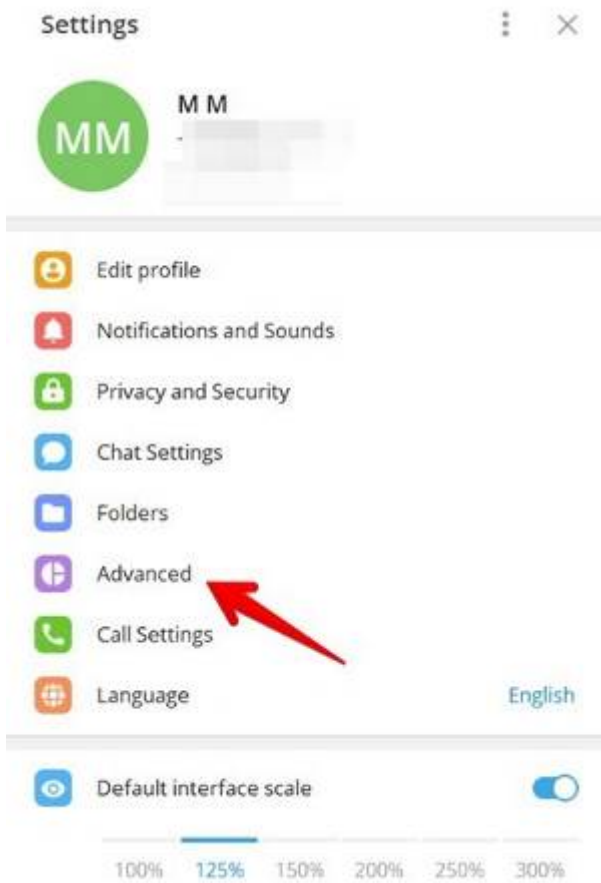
Settings

MM

M M
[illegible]

Edit profile

Notifications and Sounds

Privacy and Security

Chat Settings

Folders

Advanced

Call Settings

Language English

Default interface scale

100% 125% 150% 200% 250% 300%